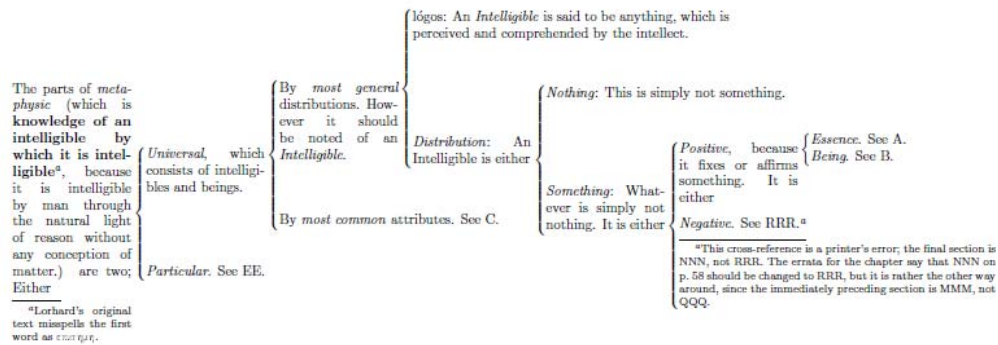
The parts of *metaphysic* (which is **knowledge of an intelligible by which it is intelligible**$^a$, because it is intelligible by man through the natural light of reason without any conception of matter.) are two; Either

$^a$Lorhard's original text misspells the first word as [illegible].

*Universal*, which consists of intelligibles and beings.

*Particular*. See EE.

By *most general* distributions. However it should be noted of an *Intelligible*.

By *most common* attributes. See C.

lógos: An *Intelligible* is said to be anything, which is perceived and comprehended by the intellect.

*Distribution*: An Intelligible is either

*Nothing*: This is simply not something.

*Something*: Whatever is simply not nothing. It is either

*Positive*, because it fixes or affirms something. It is either

*Essence*. See A.
*Being*. See B.

*Negative*. See RRR.$^a$

$^a$This cross-reference is a printer's error; the final section is NNN, not RRR. The errata for the chapter say that NNN on p. 58 should be changed to RRR, but it is rather the other way around, since the immediately preceding section is MMM, not QQQ.